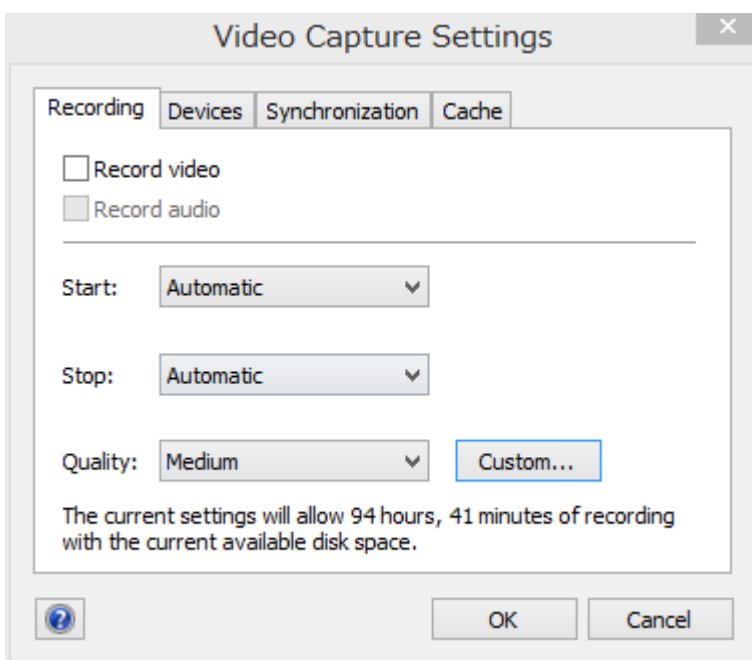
Video Capture Settings

Recording | Devices | Synchronization | Cache

Record video
Record audio

Start: Automatic

Stop: Automatic

Quality: Medium
Custom...

The current settings will allow 94 hours, 41 minutes of recording with the current available disk space.

OK
Cancel